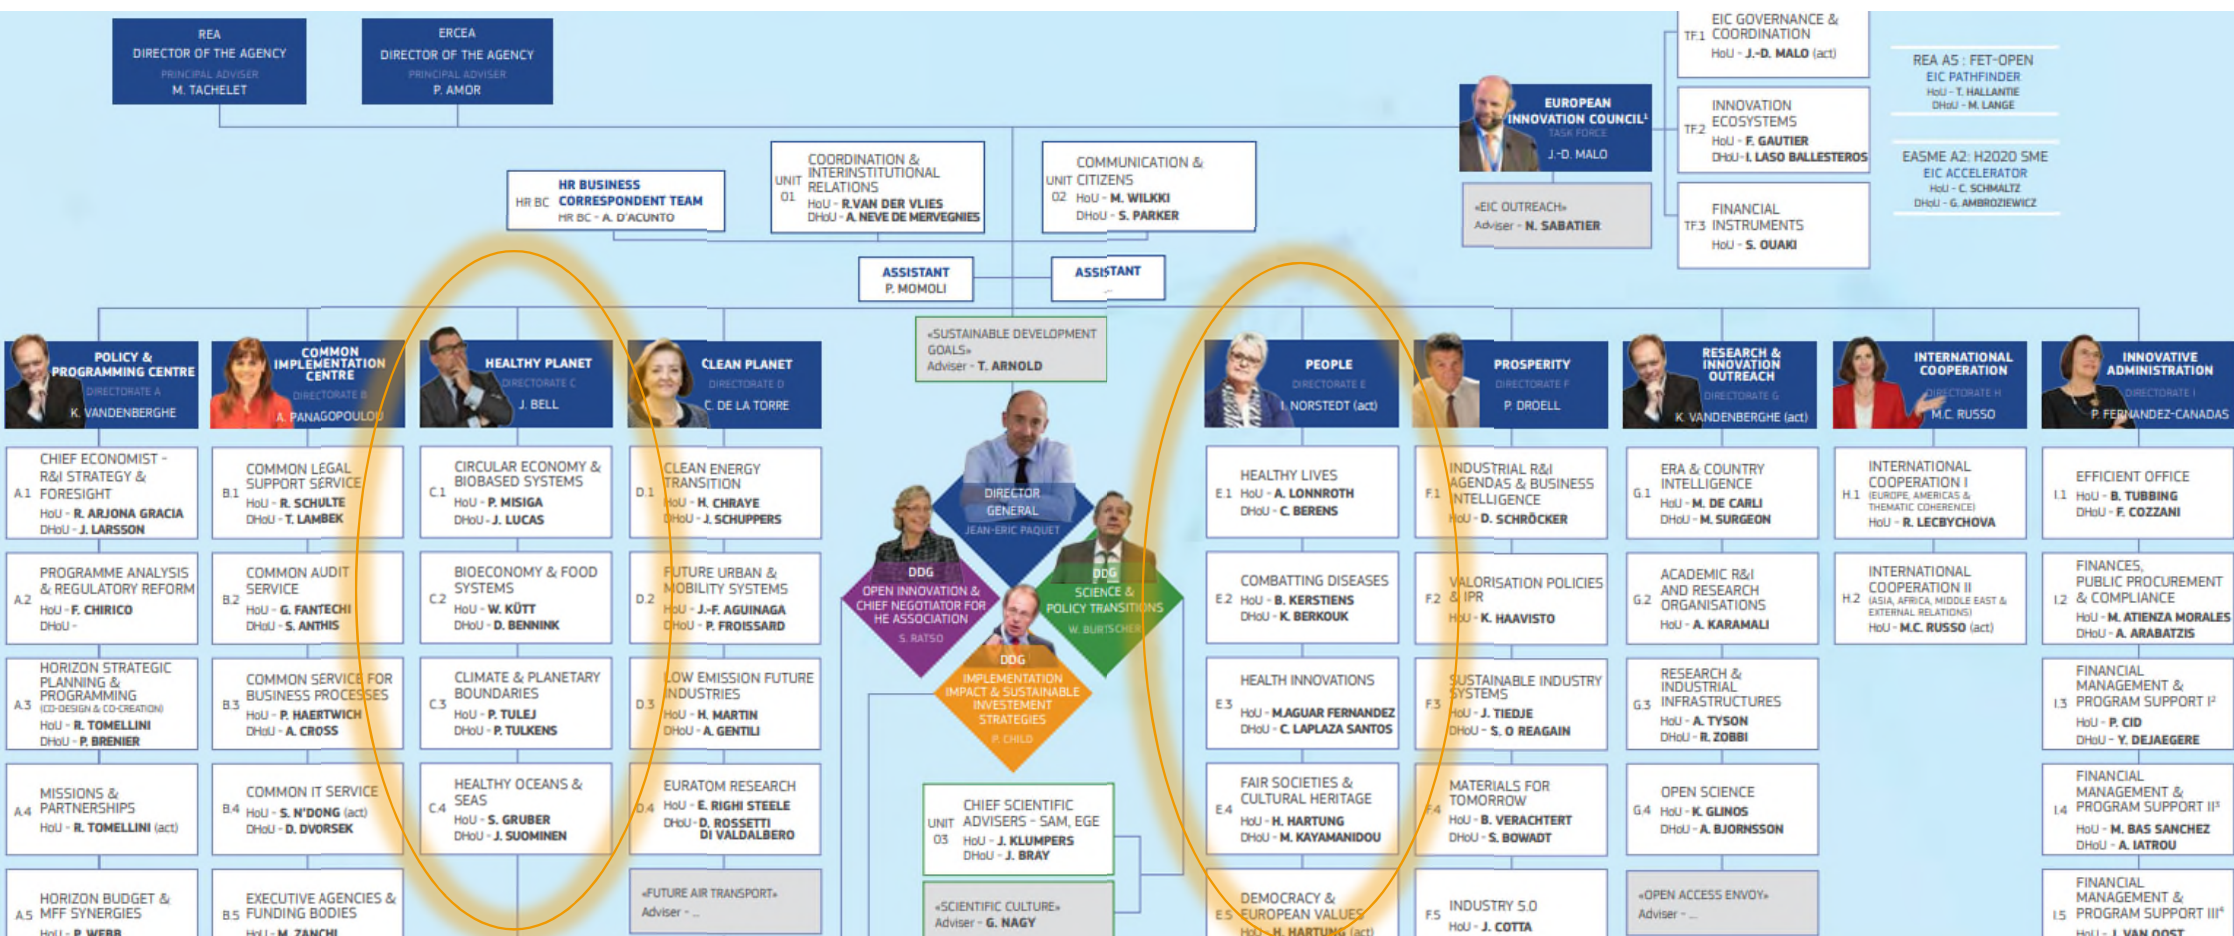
REA
DIRECTOR OF THE AGENCY
PRINCIPAL ADVISER
M. TACHELET

ERCEA
DIRECTOR OF THE AGENCY
PRINCIPAL ADVISER
P. AMOR

TF1 EIC GOVERNANCE & COORDINATION
HoU - J.-D. MALO (act)

TF2 INNOVATION ECOSYSTEMS
HoU - F. GAUTIER
DHoU - I. LASO BALLESTEROS

TF3 FINANCIAL INSTRUMENTS
HoU - S. OUAKI

EUROPEAN INNOVATION COUNCIL¹
TASK FORCE
J.-D. MALO

«EIC OUTREACH»
Adviser - N. SABATIER

REA A5 : FET-OPEN
EIC PATHFINDER
HoU - T. HALLANTIE
DHoU - M. LANGE

EASME A2: H2020 SME
EIC ACCELERATOR
HoU - C. SCHMALTZ
DHoU - G. AMBROZIEWICZ

HR BC HR BUSINESS CORRESPONDENT TEAM
HR BC - A. D'ACUNTO

UNIT 01 COORDINATION & INTERINSTITUTIONAL RELATIONS
HoU - R.VAN DER VLIES
DHoU - A. NEVE DE MERVEGNIES

UNIT 02 COMMUNICATION & CITIZENS
HoU - M. WILKKI
DHoU - S. PARKER

ASSISTANT
P. MOMOLI

ASSISTANT
...

«SUSTAINABLE DEVELOPMENT GOALS»
Adviser - T. ARNOLD

POLICY & PROGRAMMING CENTRE
DIRECTORATE A
K. VANDENBERGHE

COMMON IMPLEMENTATION CENTRE
DIRECTORATE B
A. PANAGOPOULOU

HEALTHY PLANET
DIRECTORATE C
J. BELL

CLEAN PLANET
DIRECTORATE D
C. DE LA TORRE

PEOPLE
DIRECTORATE E
I. NORSTEDT (act)

PROSPERITY
DIRECTORATE F
P. DROELL

RESEARCH & INNOVATION OUTREACH
DIRECTORATE G
K. VANDENBERGHE (act)

INTERNATIONAL COOPERATION
DIRECTORATE H
M.C. RUSSO

INNOVATIVE ADMINISTRATION
DIRECTORATE I
P. FERNANDEZ-CANADAS

A1 CHIEF ECONOMIST - R&I STRATEGY & FORESIGHT
HoU - R. ARJONA GRACIA
DHoU - J. LARSSON

A2 PROGRAMME ANALYSIS & REGULATORY REFORM
HoU - F. CHIRICO
DHoU -

A3 HORIZON STRATEGIC PLANNING & PROGRAMMING (CO-DESIGN & CO-CREATION)
HoU - R. TOMELLINI
DHoU - P. BRENIER

A4 MISSIONS & PARTNERSHIPS
HoU - R. TOMELLINI (act)

A5 HORIZON BUDGET & MFF SYNERGIES
HoU - P. WEBB

B1 COMMON LEGAL SUPPORT SERVICE
HoU - R. SCHULTE
DHoU - T. LAMBEK

B2 COMMON AUDIT SERVICE
HoU - G. FANTECHI
DHoU - S. ANTHIS

B3 COMMON SERVICE FOR BUSINESS PROCESSES
HoU - P. HAERTWICH
DHoU - A. CROSS

B4 COMMON IT SERVICE
HoU - S. N'DONG (act)
DHoU - D. DVORSEK

B5 EXECUTIVE AGENCIES & FUNDING BODIES
HoU - M. ZANCHI

C1 CIRCULAR ECONOMY & BIOBASED SYSTEMS
HoU - P. MISIGA
DHoU - J. LUCAS

C2 BIOECONOMY & FOOD SYSTEMS
HoU - W. KÜTT
DHoU - D. BENNINK

C3 CLIMATE & PLANETARY BOUNDARIES
HoU - P. TULEJ
DHoU - P. TULKENS

C4 HEALTHY OCEANS & SEAS
HoU - S. GRUBER
DHoU - J. SUOMINEN

D1 CLEAN ENERGY TRANSITION
HoU - H. CHRAYE
DHoU - J. SCHUPPERS

D2 FUTURE URBAN & MOBILITY SYSTEMS
HoU - J.-F. AGUINAGA
DHoU - P. FROISSARD

D3 LOW EMISSION FUTURE INDUSTRIES
HoU - H. MARTIN
DHoU - A. GENTILI

D4 EURATOM RESEARCH
HoU - E. RIGHI STEELE
DHoU - D. ROSSETTI DI VALDALBERO

«FUTURE AIR TRANSPORT»
Adviser - ...

DIRECTOR GENERAL
JEAN-ERIC PAQUET

DDG
OPEN INNOVATION & CHIEF NEGOTIATOR FOR HE ASSOCIATION
S. RATSO

DDG
SCIENCE & POLICY TRANSITIONS
W. BURTSCHER

DDG
IMPLEMENTATION IMPACT & SUSTAINABLE INVESTEMENT STRATEGIES
P. CHILD

UNIT 03 CHIEF SCIENTIFIC ADVISERS - SAM, EGE
HoU - J. KLUMPERS
DHoU - J. BRAY

«SCIENTIFIC CULTURE»
Adviser - G. NAGY

E1 HEALTHY LIVES
HoU - A. LONNROTH
DHoU - C. BERENS

E2 COMBATTING DISEASES
HoU - B. KERSTIENS
DHoU - K. BERKOUK

E3 HEALTH INNOVATIONS
HoU - M.AGUAR FERNANDEZ
DHoU - C. LAPLAZA SANTOS

E4 FAIR SOCIETIES & CULTURAL HERITAGE
HoU - H. HARTUNG
DHoU - M. KAYAMANIDOU

E5 DEMOCRACY & EUROPEAN VALUES
HoU - H. HARTUNG (act)

F1 INDUSTRIAL R&I AGENDAS & BUSINESS INTELLIGENCE
HoU - D. SCHRÖCKER

F2 VALORISATION POLICIES & IPR
HoU - K. HAAVISTO

F3 SUSTAINABLE INDUSTRY SYSTEMS
HoU - J. TIEDJE
DHoU - S. O REAGAIN

F4 MATERIALS FOR TOMORROW
HoU - B. VERACHTERT
DHoU - S. BOWADT

F5 INDUSTRY 5.0
HoU - J. COTTA

G1 ERA & COUNTRY INTELLIGENCE
HoU - M. DE CARLI
DHoU - M. SURGEON

G2 ACADEMIC R&I AND RESEARCH ORGANISATIONS
HoU - A. KARAMALI

G3 RESEARCH & INDUSTRIAL INFRASTRUCTURES
HoU - A. TYSON
DHoU - R. ZOBBI

G4 OPEN SCIENCE
HoU - K. GLINOS
DHoU - A. BJORNSSON

«OPEN ACCESS ENVOY»
Adviser - ...

H1 INTERNATIONAL COOPERATION I (EUROPE, AMERICAS & THEMATIC COHERENCE)
HoU - R. LECBYCHOVA

H2 INTERNATIONAL COOPERATION II (ASIA, AFRICA, MIDDLE EAST & EXTERNAL RELATIONS)
HoU - M.C. RUSSO (act)

I1 EFFICIENT OFFICE
HoU - B. TUBBING
DHoU - F. COZZANI

I2 FINANCES, PUBLIC PROCUREMENT & COMPLIANCE
HoU - M. ATIENZA MORALES
DHoU - A. ARABATZIS

I3 FINANCIAL MANAGEMENT & PROGRAM SUPPORT I²
HoU - P. CID
DHoU - Y. DEJAEGERE

I4 FINANCIAL MANAGEMENT & PROGRAM SUPPORT II³
HoU - M. BAS SANCHEZ
DHoU - A. IATROU

I5 FINANCIAL MANAGEMENT & PROGRAM SUPPORT III⁴
HoU - L. VAN OOST